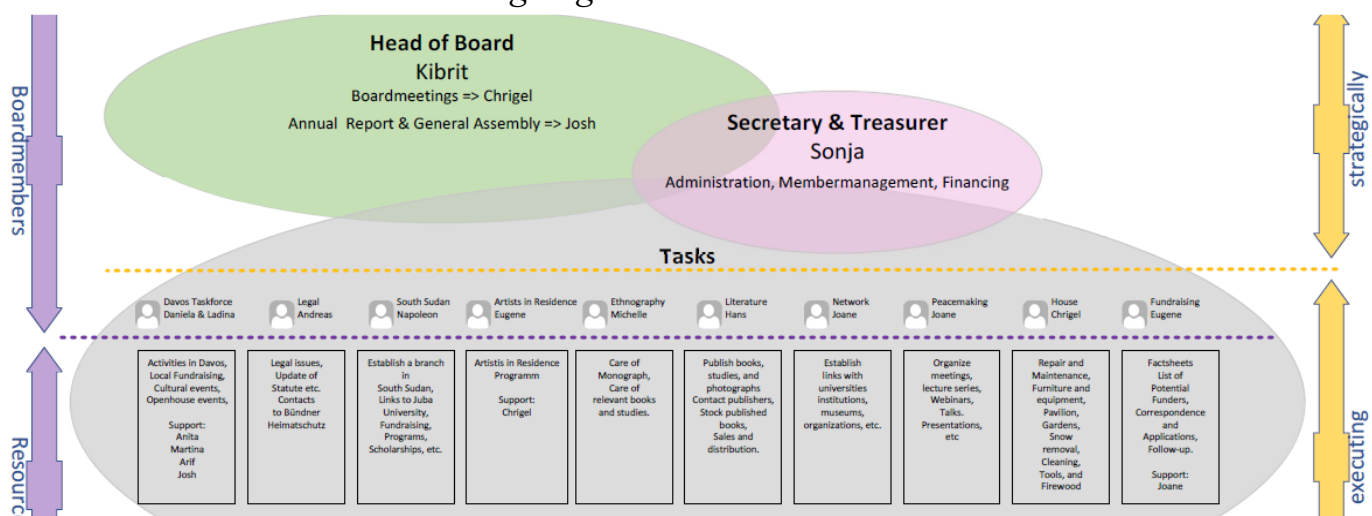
Boardmembers

Resourc

Head of Board
Kibrit
Boardmeetings => Chrigel
Annual Report & General Assembly => Josh

Secretary & Treasurer
Sonja
Administration, Membermanagement, Financing

strategically

Tasks

Davos Taskforce
Daniela & Ladina

Legal
Andreas

South Sudan
Napoleon

Artists in Residence
Eugene

Ethnography
Michelle

Literature
Hans

Network
Joane

Peacemaking
Joane

House
Chrigel

Fundraising
Eugene

Activities in Davos, Local Fundraising, Cultural events, Openhouse events,

Support:
Anita
Martina
Arif
Josh

Legal issues, Update of Statute etc. Contacts to Bündner Heimatschutz

Establish a branch in South Sudan, Links to Juba University, Fundraising, Programs, Scholarships, etc.

Artistis in Residence Programm

Support:
Chrigel

Care of Monograph, Care of relevant books and studies.

Publish books, studies, and photographs Contact publishers, Stock published books, Sales and distribution.

Establish links with universities institutions, museums, organizations, etc.

Organize meetings, lecture series, Webinars, Talks. Presentations, etc

Repair and Maintenance, Furniture and equipment, Pavilion, Gardens, Snow removal, Cleaning, Tools, and Firewood

Factsheets List of Potential Funders, Correspondence and Applications, Follow-up.

Support:
Joane

executing